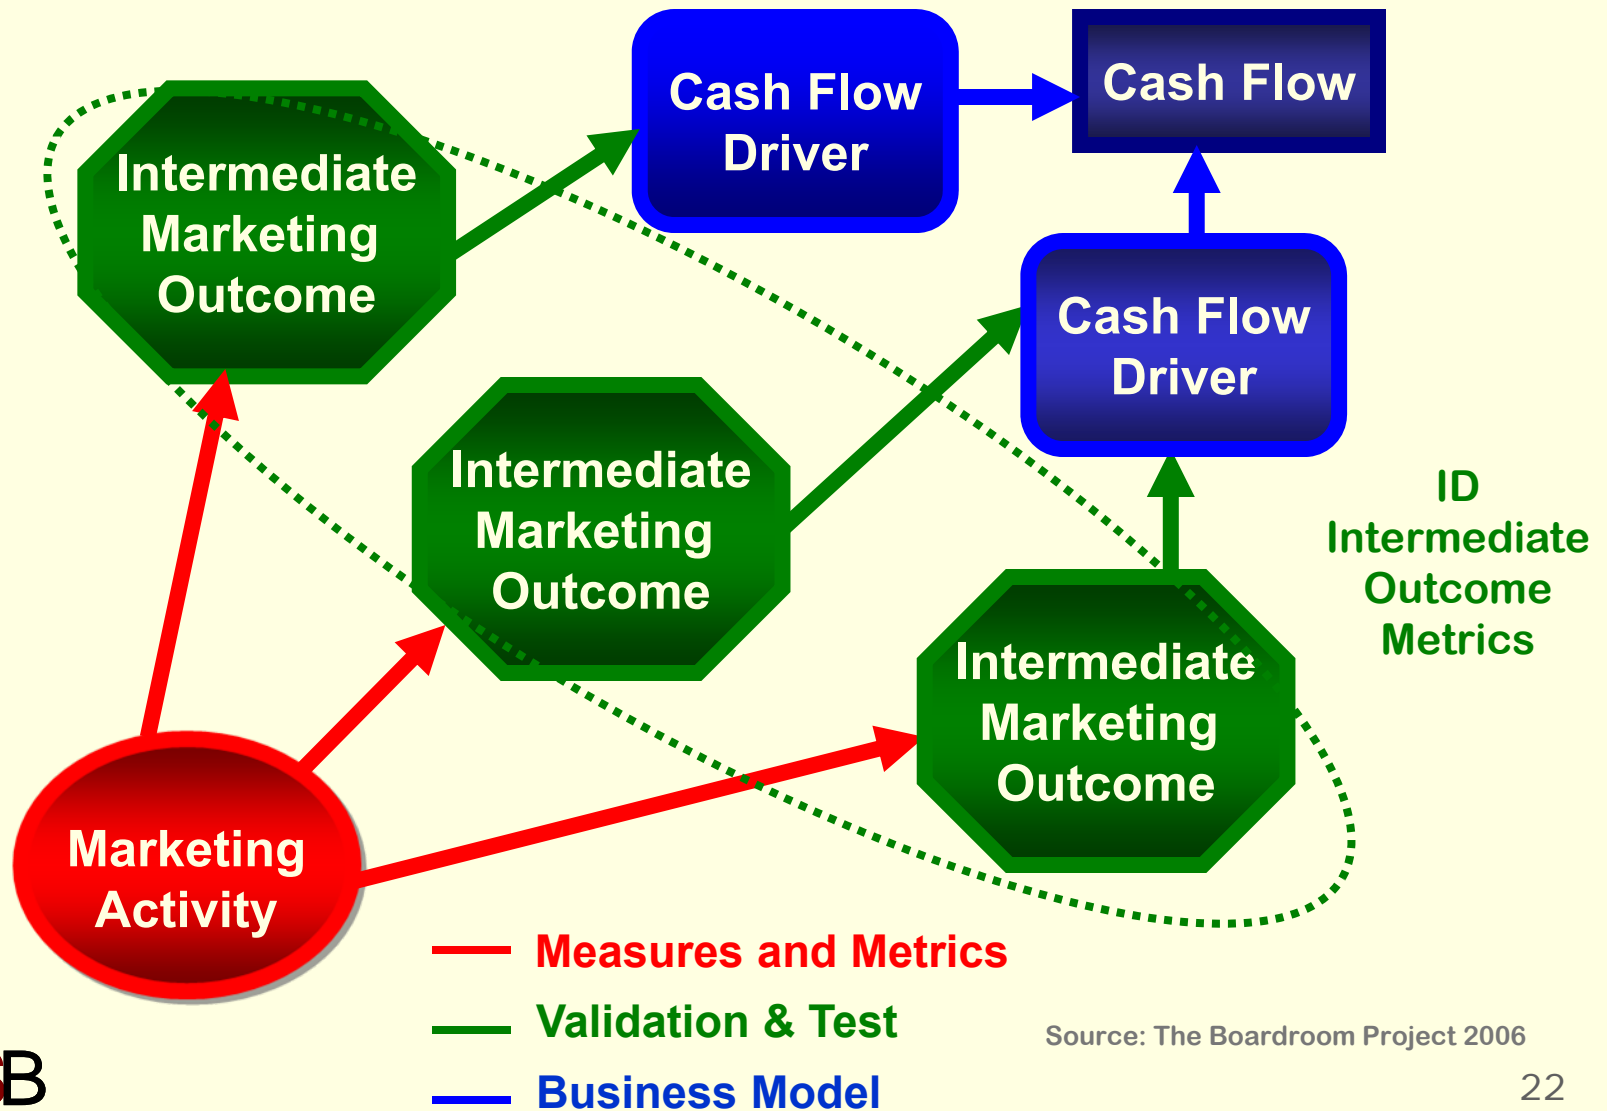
Cash Flow Driver

Cash Flow

Intermediate Marketing Outcome

Cash Flow Driver

Intermediate Marketing Outcome

ID Intermediate Outcome Metrics

Intermediate Marketing Outcome

Marketing Activity

Measures and Metrics

Validation & Test

Business Model

Source: The Boardroom Project 2006

22

B